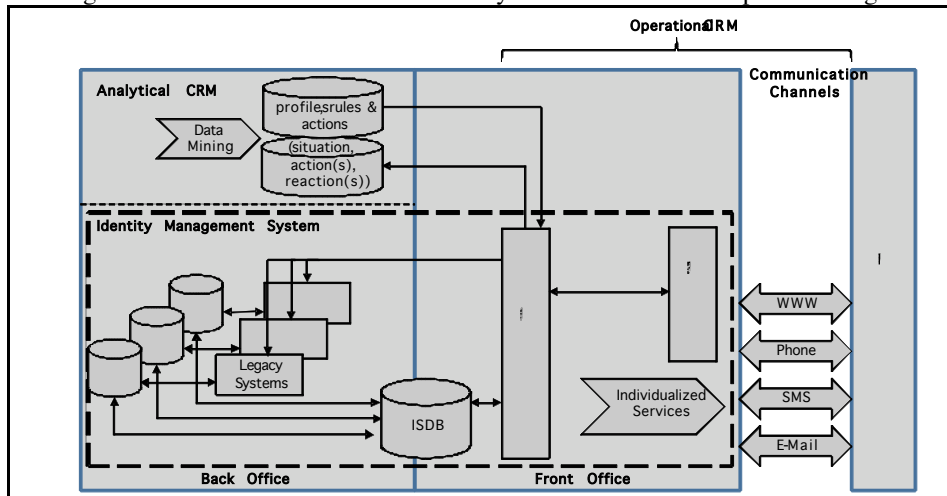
Operational CRM

Analytical CRM

Communication Channels

profile,srules & actions

Data Mining

(situation, action(s), reaction(s))

Identity Management System

Legacy Systems

ISDB

Individualized Services

WWW

Phone

SMS

E-Mail

Back Office

Front Office